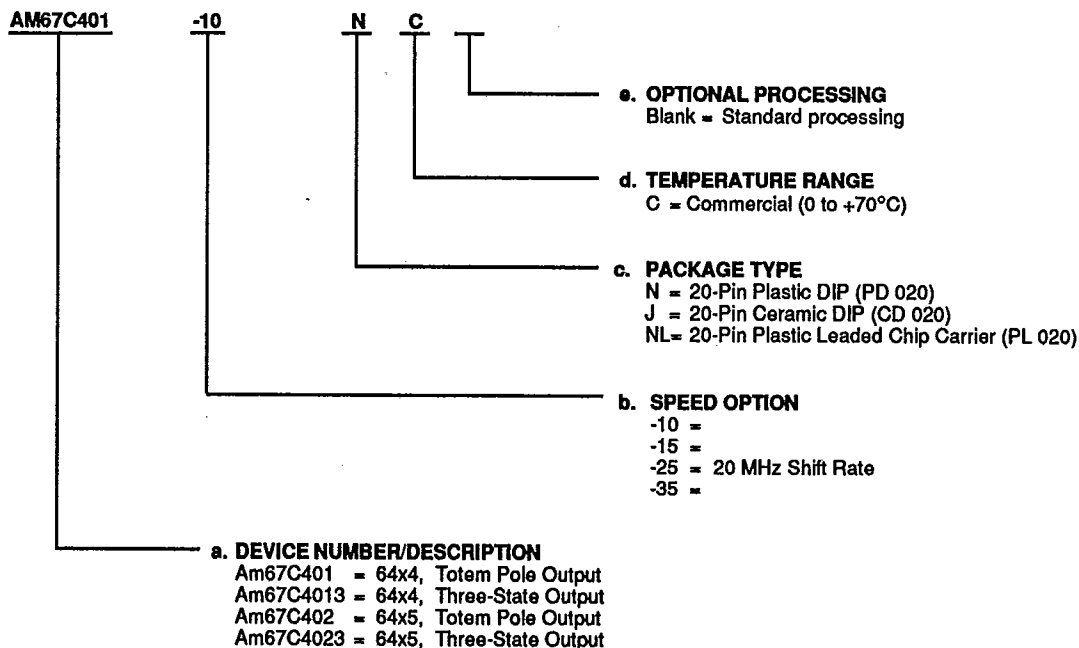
AM67C401 -10 N C

e. OPTIONAL PROCESSING
Blank = Standard processing

d. TEMPERATURE RANGE
C = Commercial (0 to +70°C)

c. PACKAGE TYPE
N = 20-Pin Plastic DIP (PD 020)
J = 20-Pin Ceramic DIP (CD 020)
NL= 20-Pin Plastic Leaded Chip Carrier (PL 020)

b. SPEED OPTION
-10 =
-15 =
-25 = 20 MHz Shift Rate
-35 =

a. DEVICE NUMBER/DESCRIPTION
Am67C401 = 64x4, Totem Pole Output
Am67C4013 = 64x4, Three-State Output
Am67C402 = 64x5, Totem Pole Output
Am67C4023 = 64x5, Three-State Output